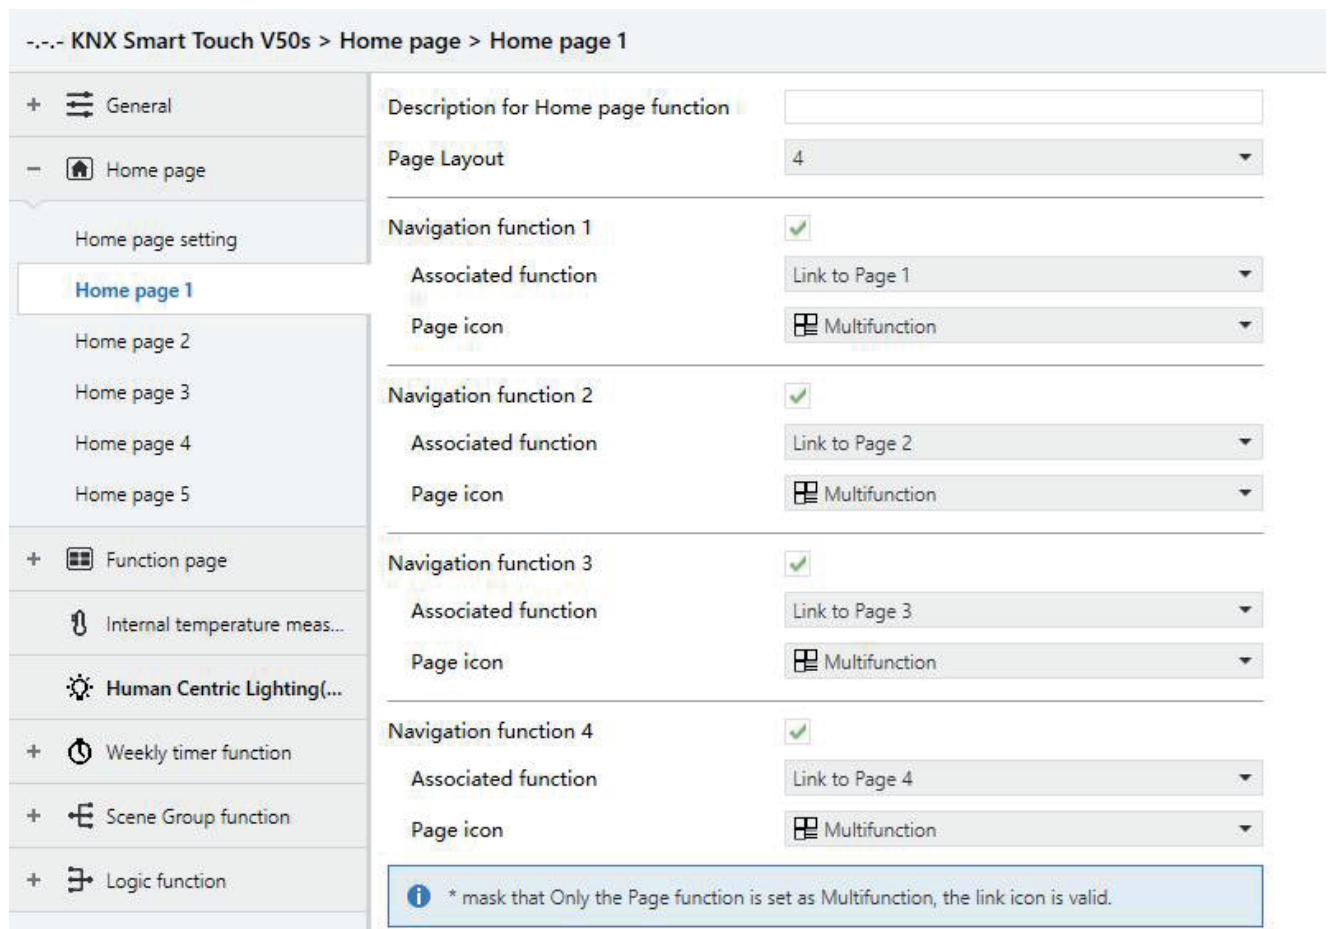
-.-.- KNX Smart Touch V50s > Home page > Home page 1

+ General
− Home page
Home page setting
Home page 1
Home page 2
Home page 3
Home page 4
Home page 5
+ Function page
Internal temperature meas...
Human Centric Lighting(...
+ Weekly timer function
+ Scene Group function
+ Logic function

Description for Home page function
Page Layout 4
Navigation function 1 ✓
Associated function Link to Page 1
Page icon Multifunction
Navigation function 2 ✓
Associated function Link to Page 2
Page icon Multifunction
Navigation function 3 ✓
Associated function Link to Page 3
Page icon Multifunction
Navigation function 4 ✓
Associated function Link to Page 4
Page icon Multifunction

* mask that Only the Page function is set as Multifunction, the link icon is valid.